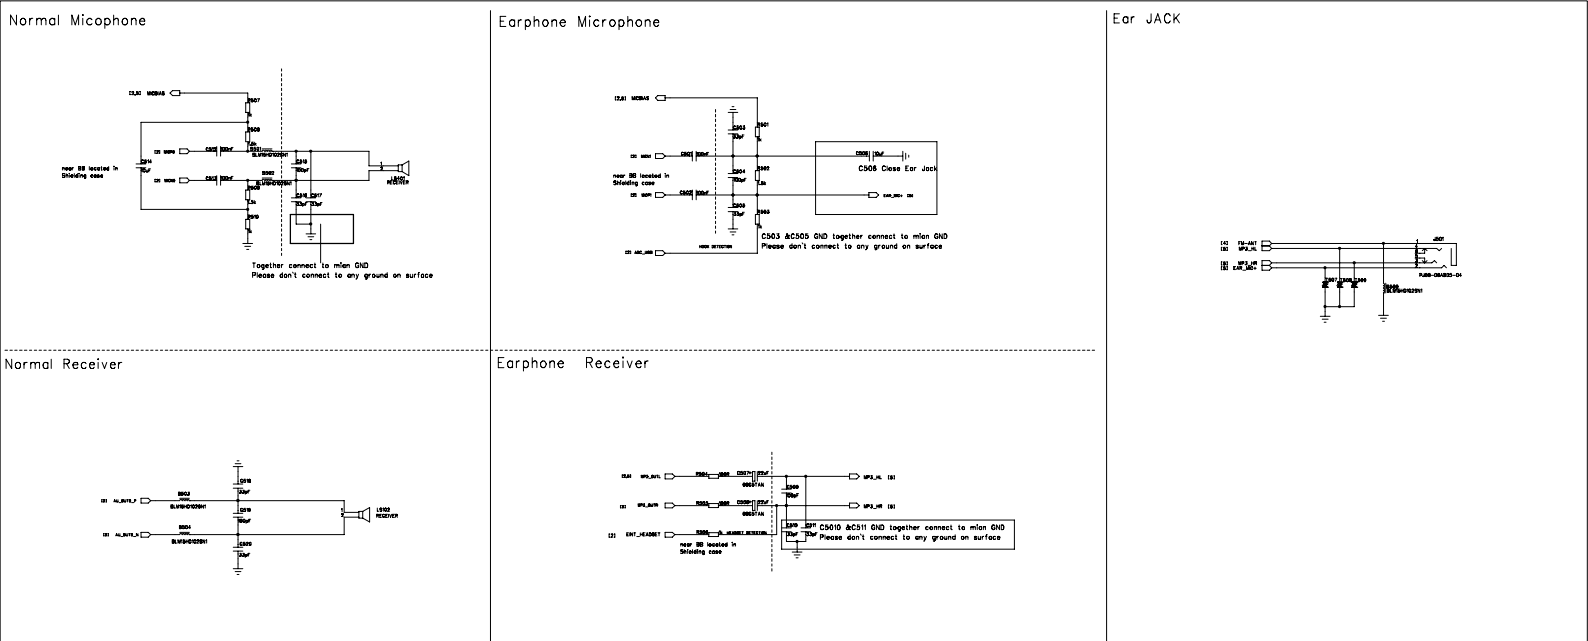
Normal Micophone

(2,6) MICBIAS

R507

R508

near BB located in Shielding case

C514

C5 MICP

C502 100nF

C5 MICN

C502 100nF

B501 BLM18HD102SN1

B502 BLM18HD102SN1

R509

R510

C518 100pF

C516 C517 33pF

LS401 RECEIVER

Together connect to mian GND
Please don't connect to any ground on surface

Earphone Microphone

(2,6) MICBIAS

C503

R501

C5 MICP

C501 100nF

near BB located in Shielding case

R502

C504

C5 MICN

C502 100nF

C505

R503

C506 10uF

C506 Close Ear Jack

EAR_MIC+

C503 &C505 GND together connect to mian GND
Please don't connect to any ground on surface

C5 ADC_HOOK

HOOK DETECTION

Ear JACK

(4) FM-ANT
(5) MP3_HL
(5) MP3_HR
(5) EAR_MIC+

J501

C507 C508 C509

B505 BLM18HD102SN1

Normal Receiver

(5) AU_OUT0_P

B503 BLM18HD102SN1

C518 33pF

C519 100pF

(5) AU_OUT0_N

B504 BLM18HD102SN1

C520 33pF

LS102 RECEIVER

Earphone Receiver

(5,6) MP3_OUTL

R504

C507 22uF

MP3_HL (5)

(5) MP3_OUTR

R505

C508 22uF

C509 100pF

MP3_HR (5)

(2) EINT_HEADSET

R506

EL_HEADSET DETECTION

near BB located in Shielding case

C510 C511 33pF

C5010 &C511 GND together connect to mian GND
Please don't connect to any ground on surface